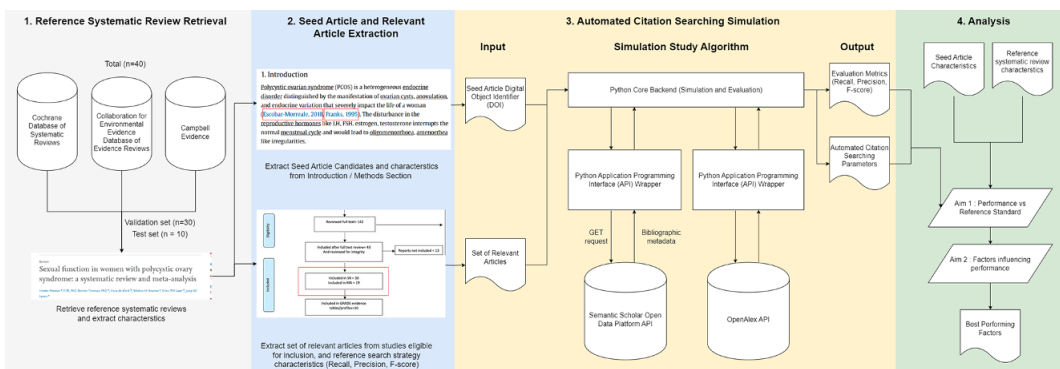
1. Reference Systematic Review Retrieval

Total (n=40)

Cochrane Database of Systematic Reviews

Collaboration for Environmental Evidence Database of Evidence Reviews

Campbell Evidence

Validation set (n=30)
Test set (n = 10)

Sexual function in women with polycystic ovary syndrome: a systematic review and meta-analysis

Retrieve reference systematic reviews and extract characteristics

2. Seed Article and Relevant Article Extraction

1. Introduction

Polycystic ovarian syndrome (PCOS) is a heterogeneous endocrine disorder distinguished by the manifestation of ovarian cysts, anovulation, and endocrine variation that severely impact the life of a woman (Escobar-Morreale, 2018; Franks, 1995). The disturbance in the reproductive hormones like LH, FSH, estrogen, testosterone interrupts the normal menstrual cycle and would lead to oligomenorrhoea, amenorrhoea like irregularities.

Extract Seed Article Candidates and characteristics from Introduction / Methods Section

Eligibility

Included

Reviewed full texts = 142

Included after full text review = 40 And assessed for integrity

Reports not included = 13

Included in SR = 30
Included in MA = 19

Included in GRADE evidence tables/profiles = 30

Extract set of relevant articles from studies eligible for inclusion, and reference search strategy characteristics (Recall, Precision, F-score)

3. Automated Citation Searching Simulation

Input

Simulation Study Algorithm

Output

Seed Article Digital Object Identifier (DOI)

Set of Relevant Articles

Python Core Backend (Simulation and Evaluation)

Python Application Programming Interface (API) Wrapper

Python Application Programming Interface (API) Wrapper

GET request

Bibliographic metadata

Semantic Scholar Open Data Platform API

OpenAlex API

Evaluation Metrics (Recall, Precision, F-score)

Automated Citation Searching Parameters

4. Analysis

Seed Article Characteristics

Reference systematic review characteristics

Aim 1 : Performance vs Reference Standard

Aim 2 : Factors influencing performance

Best Performing Factors